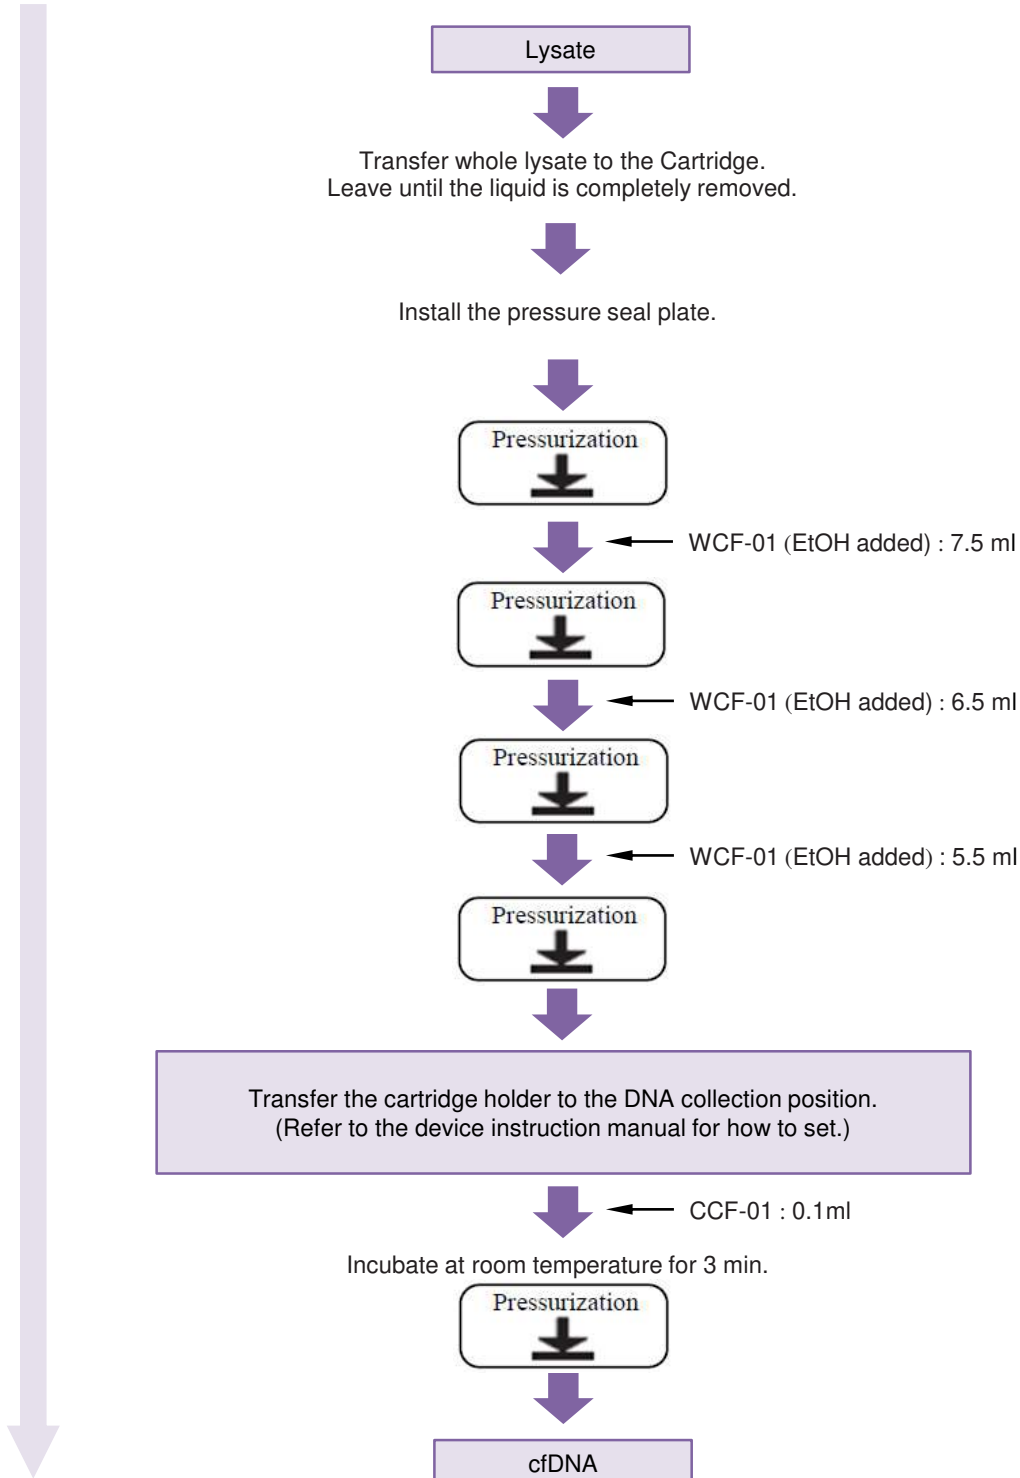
Lysate

Transfer whole lysate to the Cartridge.
Leave until the liquid is completely removed.

Install the pressure seal plate.

Pressurization

WCF-01 (EtOH added) : 7.5 ml

Pressurization

WCF-01 (EtOH added) : 6.5 ml

Pressurization

WCF-01 (EtOH added) : 5.5 ml

Pressurization

Transfer the cartridge holder to the DNA collection position.
(Refer to the device instruction manual for how to set.)

CCF-01 : 0.1ml

Incubate at room temperature for 3 min.

Pressurization

cfDNA